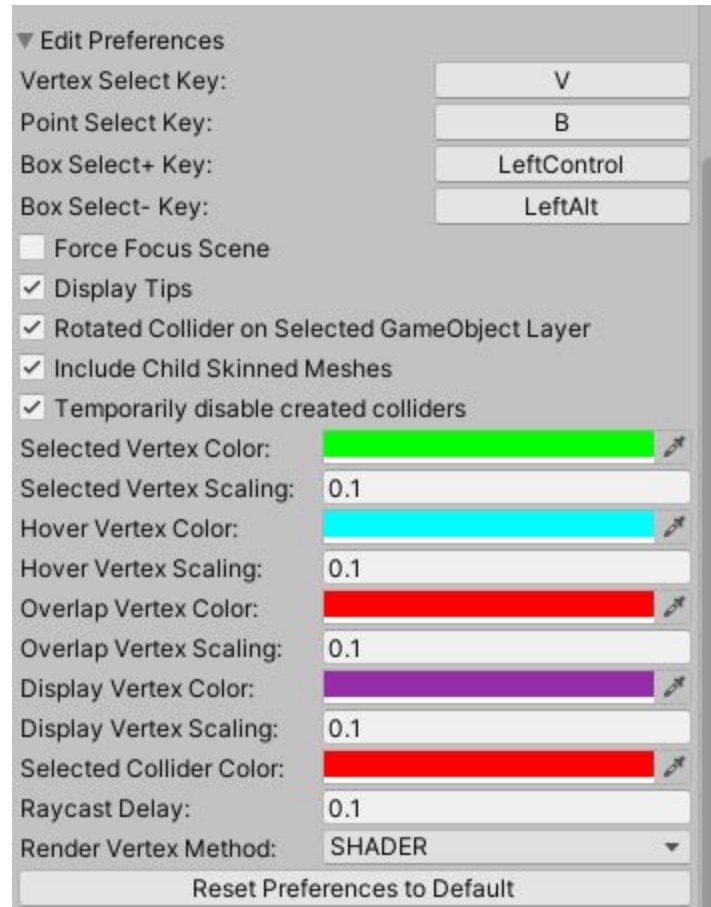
Edit Preferences

Vertex Select Key: V

Point Select Key: B

Box Select+ Key: LeftControl

Box Select- Key: LeftAlt

Force Focus Scene

Display Tips

Rotated Collider on Selected GameObject Layer

Include Child Skinned Meshes

Temporarily disable created colliders

Selected Vertex Color:

Selected Vertex Scaling: 0.1

Hover Vertex Color:

Hover Vertex Scaling: 0.1

Overlap Vertex Color:

Overlap Vertex Scaling: 0.1

Display Vertex Color:

Display Vertex Scaling: 0.1

Selected Collider Color:

Raycast Delay: 0.1

Render Vertex Method: SHADER

Reset Preferences to Default